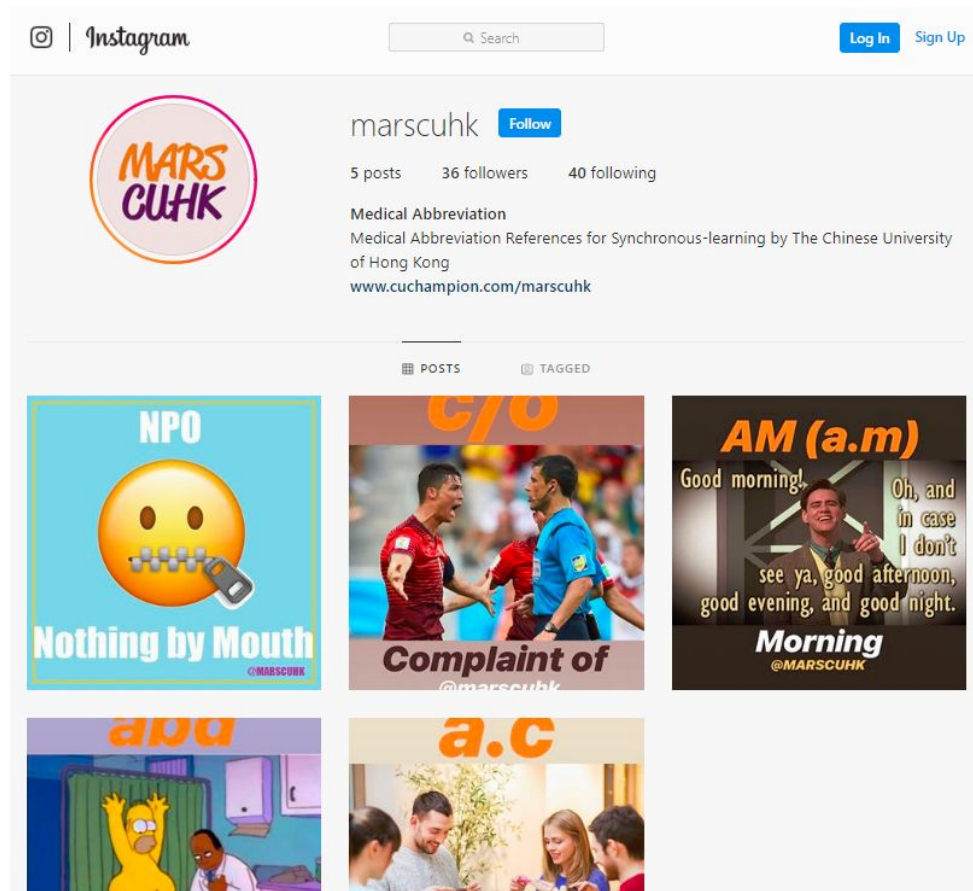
Instagram

Search

Log In Sign Up

MARS CUHK

marscuhk Follow

5 posts 36 followers 40 following

Medical Abbreviation

Medical Abbreviation References for Synchronous-learning by The Chinese University of Hong Kong

www.cuchampion.com/marscuhk

POSTS TAGGED

NPO

Nothing by Mouth

@MARSCUHK

c/o

Complaint of

@marscuhk

AM (a.m)

Good morning! Oh, and in case I don't see ya, good afternoon, good evening, and good night.

Morning

@MARSCUHK

abd

a.c